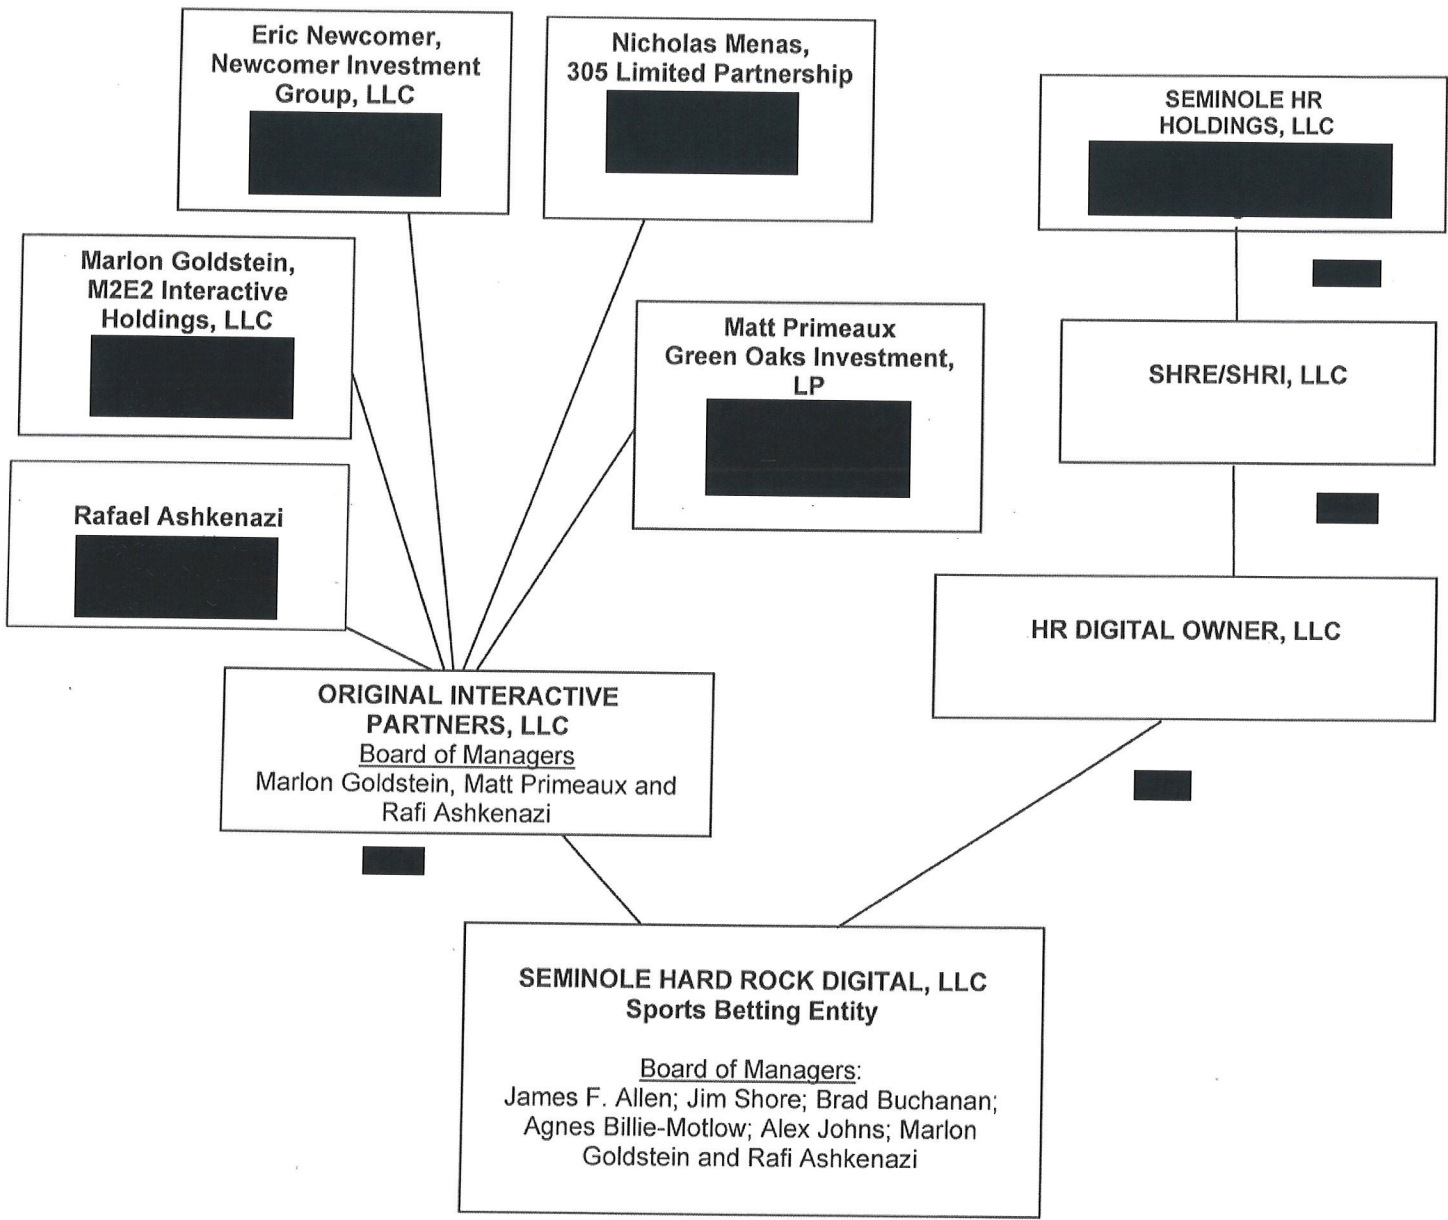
Eric Newcomer, Newcomer Investment Group, LLC
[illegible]

Nicholas Menas, 305 Limited Partnership
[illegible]

SEMINOLE HR HOLDINGS, LLC
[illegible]

Marlon Goldstein, M2E2 Interactive Holdings, LLC
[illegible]

Matt Primeaux Green Oaks Investment, LP
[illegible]

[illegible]

SHRE/SHRI, LLC

Rafael Ashkenazi
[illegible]

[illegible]

HR DIGITAL OWNER, LLC

ORIGINAL INTERACTIVE PARTNERS, LLC
Board of Managers
Marlon Goldstein, Matt Primeaux and Rafi Ashkenazi

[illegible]

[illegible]

SEMINOLE HARD ROCK DIGITAL, LLC
Sports Betting Entity

Board of Managers:
James F. Allen; Jim Shore; Brad Buchanan; Agnes Billie-Motlow; Alex Johns; Marlon Goldstein and Rafi Ashkenazi